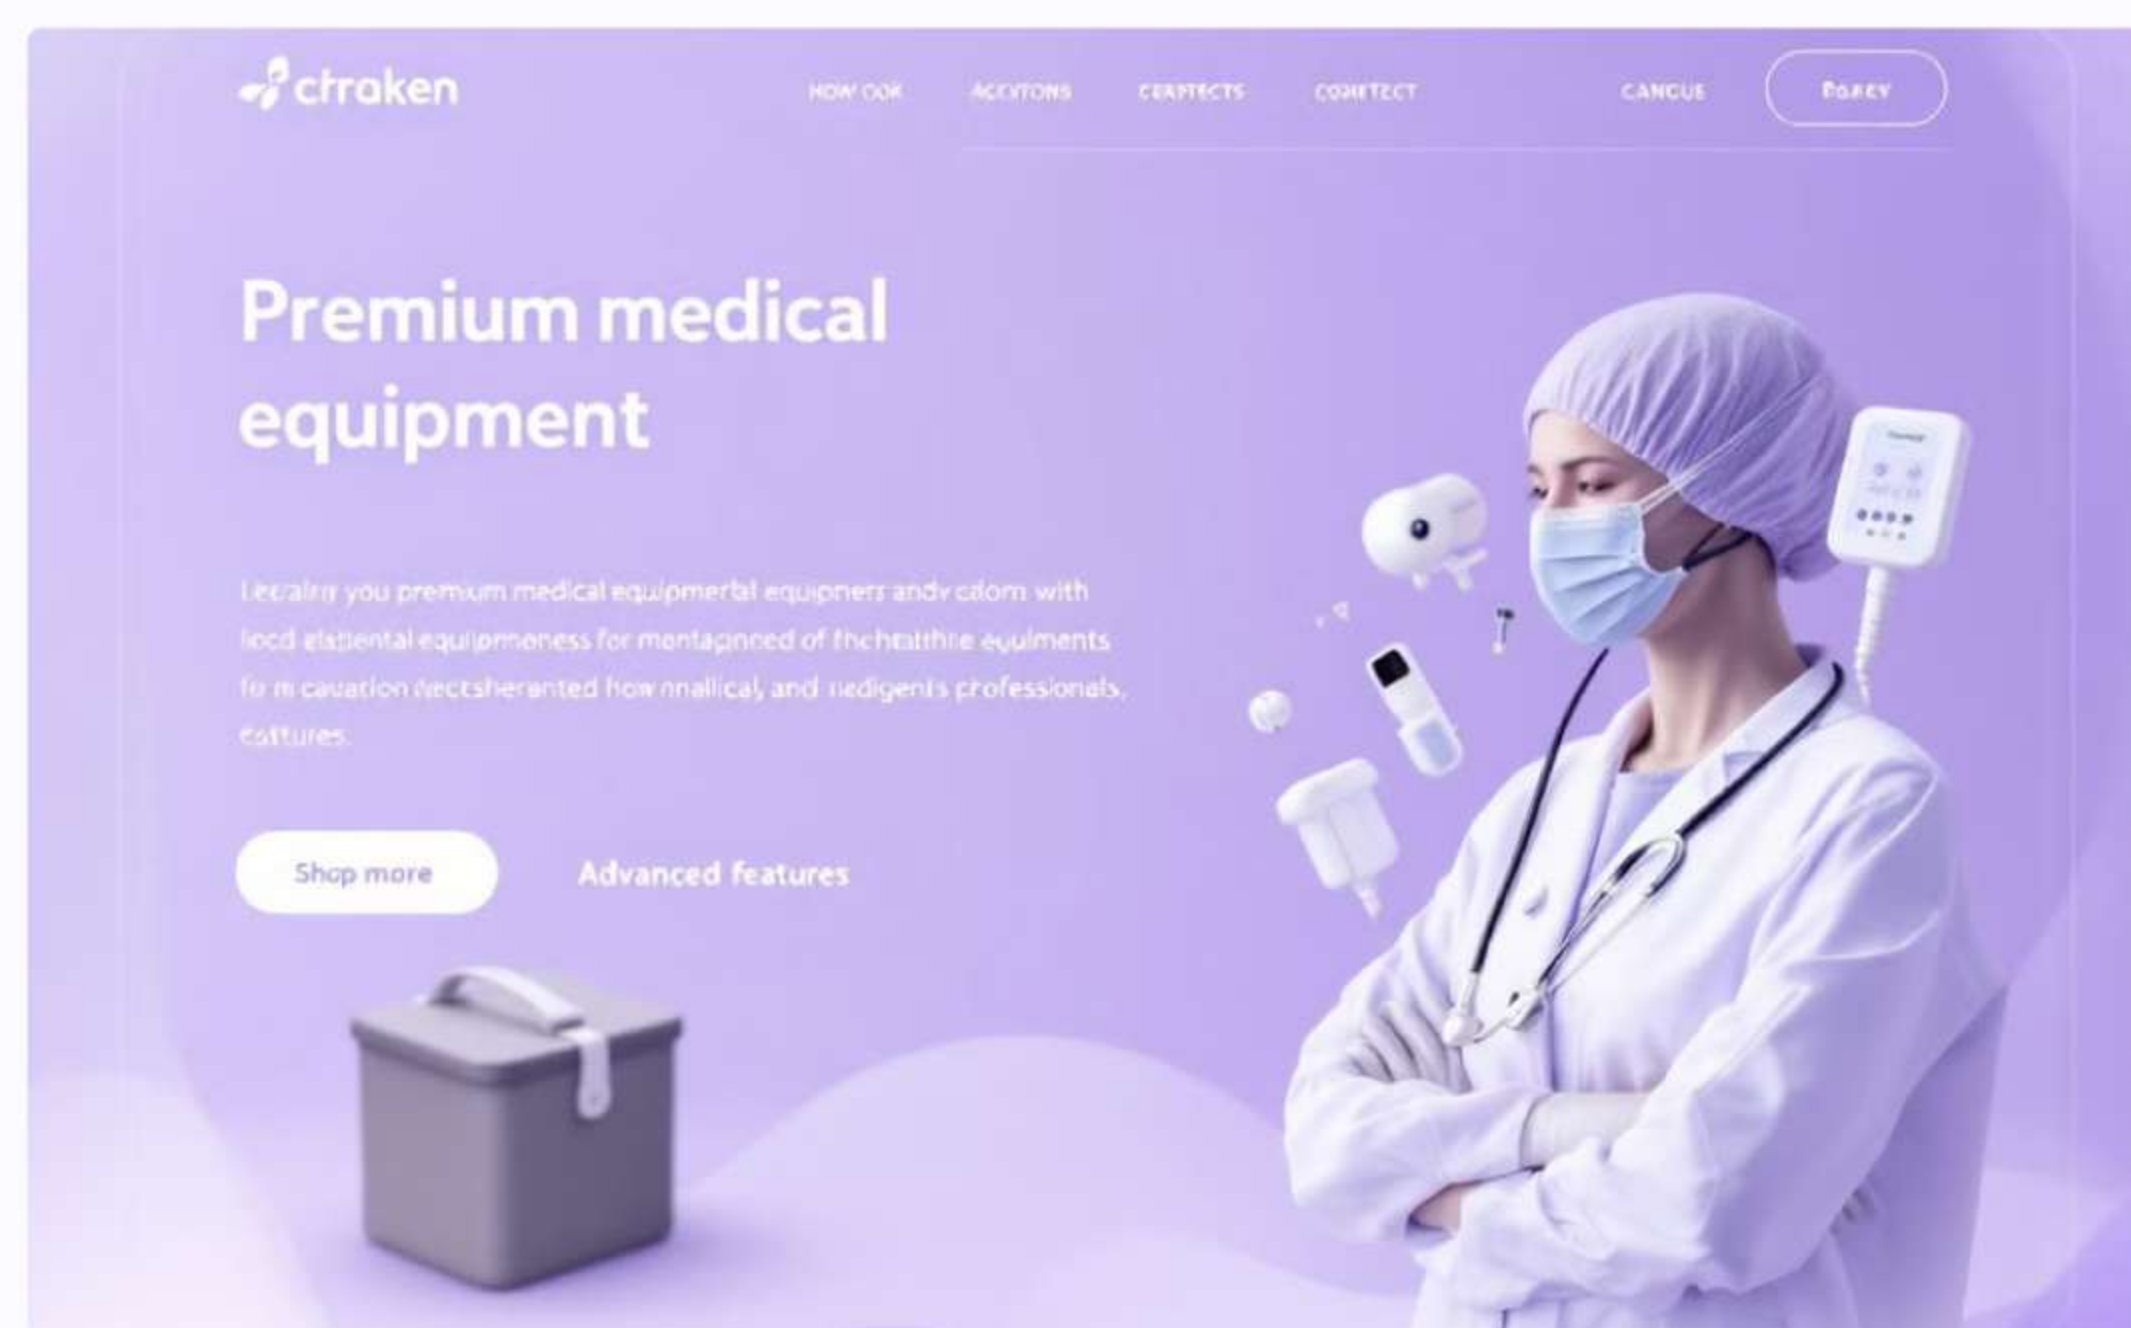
ctraken

HOW OOK ACKYTONS CERPTECTS CONTECT CANGUS BOKEY

Premium medical equipment

Lecaim you premium medical equipmertal equipners andv calom with locd elattental equipmeness for mentagnced of fnchealthie equlments fo m cavation necteherented how nnallical and nedigents professionals. eattures.

Shop more Advanced features